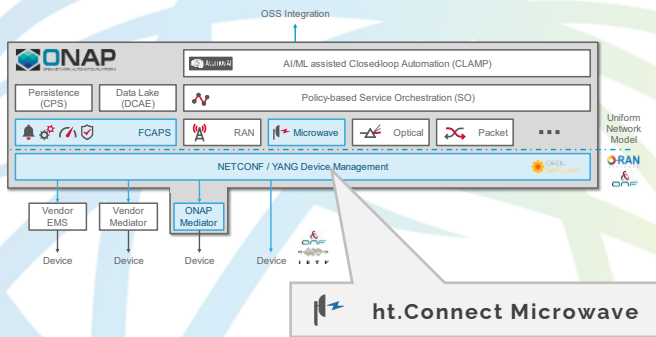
OSS Integration

ONAP
OPEN NETWORK AUTOMATION PLATFORM

AI/ML assisted Closed-loop Automation (CLAMP)

Persistence (CPS)

Data Lake (DCAE)

Policy-based Service Orchestration (SO)

FCAPS

RAN

Microwave

Optical

Packet

...

Uniform Network Model

O-RAN

ONF

NETCONF / YANG Device Management

Vendor EMS

Vendor Mediator

ONAP Mediator

Device

Device

Device

Device

ONF

IETF

ht.Connect Microwave